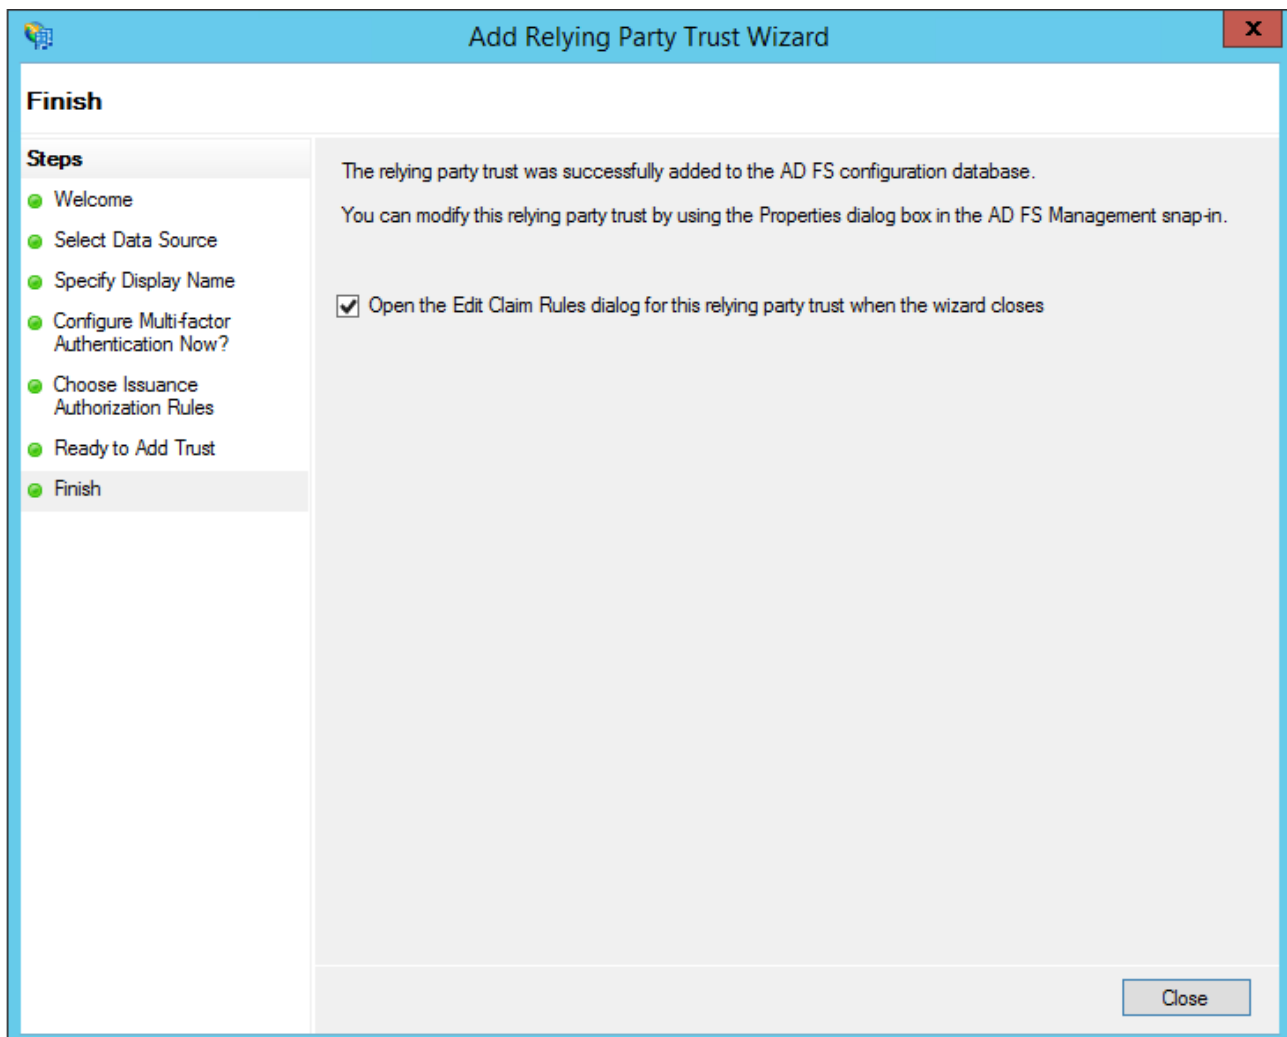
Add Relying Party Trust Wizard

x

Finish

Steps

Welcome

Select Data Source

Specify Display Name

Configure Multi-factor Authentication Now?

Choose Issuance Authorization Rules

Ready to Add Trust

Finish

The relying party trust was successfully added to the AD FS configuration database.

You can modify this relying party trust by using the Properties dialog box in the AD FS Management snap-in.

Open the Edit Claim Rules dialog for this relying party trust when the wizard closes

Close